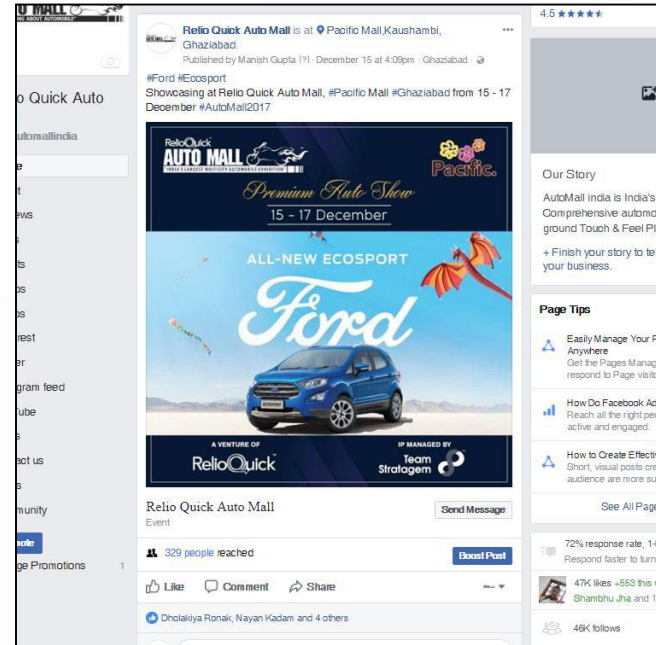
U MALL
o Quick Auto
utomallindia
e
t
ews
s
ts
os
os
rest
er
gram feed
ube
s
act us
s
munity
ote
ge Promotions 1

Relio Quick Auto Mall is at Pacific Mall,Kaushambi, Ghaziabad.
Published by Manish Gupta [?] · December 15 at 4:09pm · Ghaziabad ·
#Ford #Ecosport
Showcasing at Relio Quick Auto Mall, #Pacific Mall #Ghaziabad from 15 - 17 December #AutoMall2017

ReliOQuick AUTO MALL
INDIA'S LARGEST MULTICITY AUTOMOBILE EXHIBITION
Pacific
Premium Auto Show
15 - 17 December
ALL-NEW ECOSPORT
Ford
A VENTURE OF
ReliOQuick
IP MANAGED BY
Team Stratagem

Relio Quick Auto Mall
Event
Send Message
329 people reached
Boost Post
Like Comment Share
Dholakiya Ronak, Nayan Kadam and 4 others

4.5 ★★★★★
Our Story
AutoMall india is India's Comprehensive automo ground Touch & Feel Pl
+ Finish your story to te your business.
Page Tips
Easily Manage Your P Anywhere
Get the Pages Manag respond to Page visit
How Do Facebook Ad Reach all the right pe active and engaged.
How to Create Effecti Short, visual posts cre audience are more su
See All Page
72% response rate, 1
Respond faster to turn
47K likes +553 this
Shambhu Jha and 1
46K follows